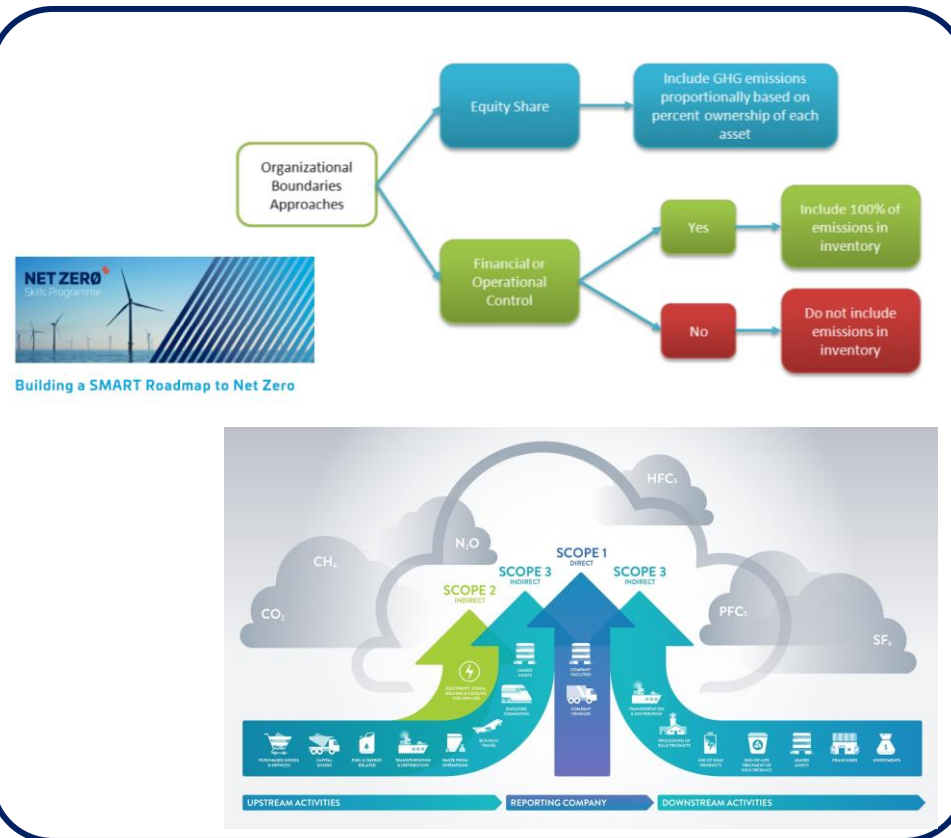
Organizational Boundaries Approaches

Equity Share

Include GHG emissions proportionally based on percent ownership of each asset

Financial or Operational Control

Yes

Include 100% of emissions in inventory

No

Do not include emissions in inventory

NET ZERØ
Skills Programme

Building a SMART Roadmap to Net Zero

$CO_2$

$CH_4$

$N_2O$

$HFC_S$

$PFC_S$

$SF_6$

SCOPE 2
INDIRECT

SCOPE 3
INDIRECT

SCOPE 1
DIRECT

SCOPE 3
INDIRECT

ELECTRICITY, STEAM, HEATING & COOLING FOR OWN USE

LEASED ASSETS

EMPLOYEE COMMUTING

COMPANY FACILITIES

COMPANY VEHICLES

TRANSPORTATION & DISTRIBUTION

PROCESSING OF SOLD PRODUCTS

PURCHASED GOODS & SERVICES

CAPITAL GOODS

FUEL & ENERGY RELATED

TRANSPORTATION & DISTRIBUTION

WASTE FROM OPERATIONS

BUSINESS TRAVEL

USE OF SOLD PRODUCTS

END-OF-LIFE TREATMENT OF SOLD PRODUCTS

LEASED ASSETS

FRANCHISES

INVESTMENTS

UPSTREAM ACTIVITIES

REPORTING COMPANY

DOWNSTREAM ACTIVITIES